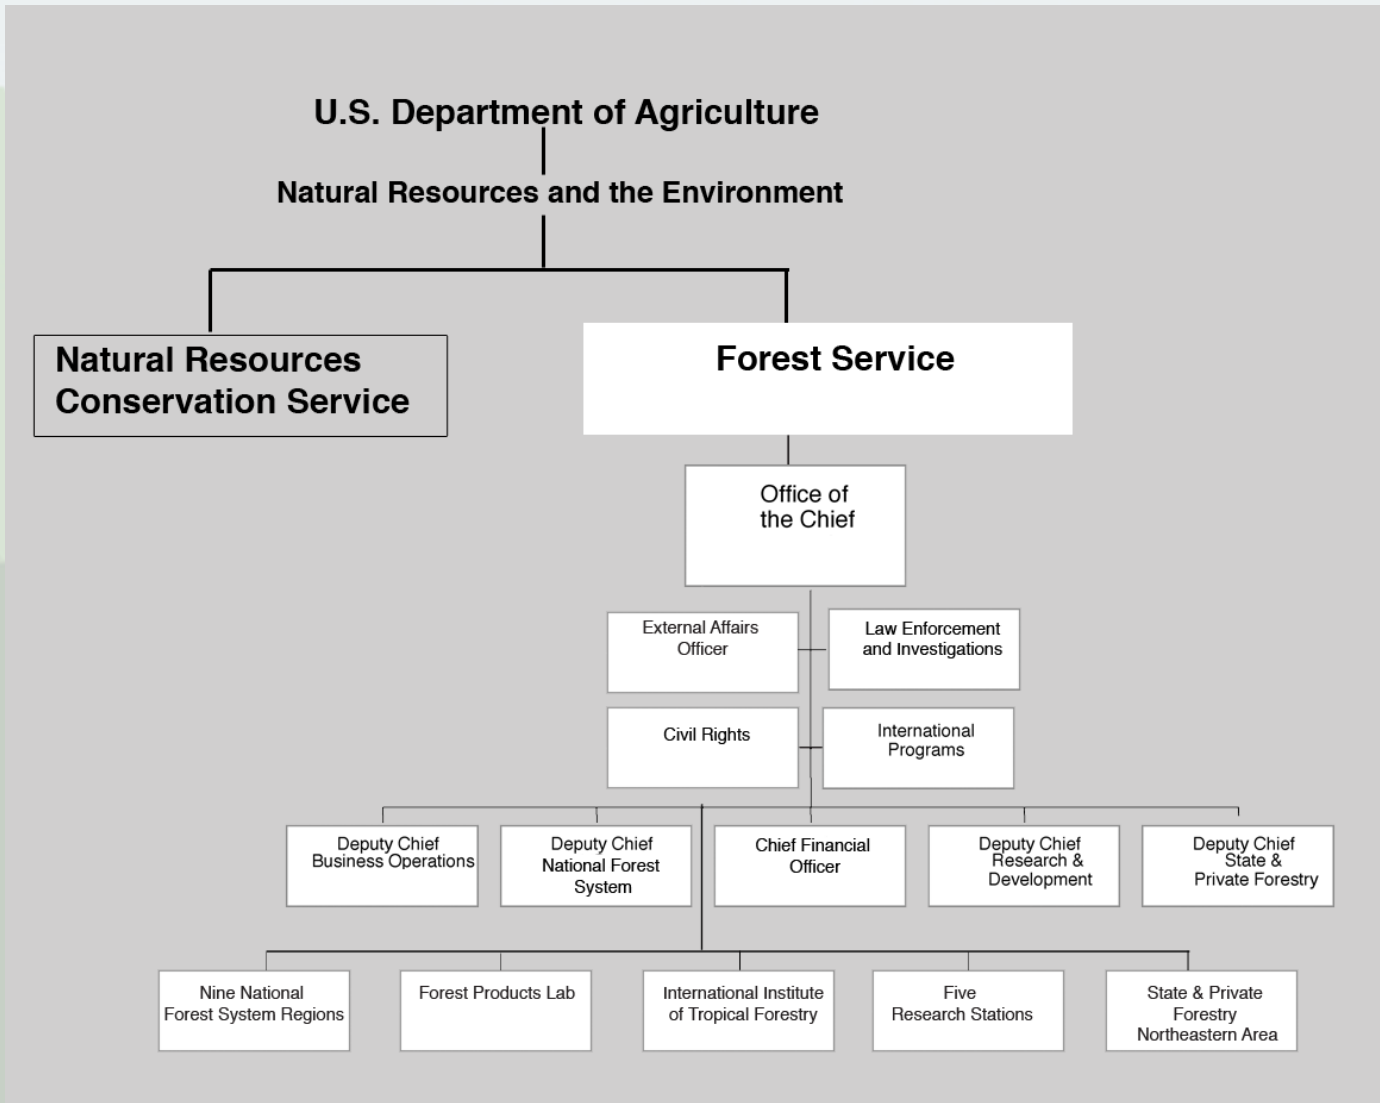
U.S. Department of Agriculture

Natural Resources and the Environment

Natural Resources Conservation Service

Forest Service

Office of the Chief

External Affairs Officer

Law Enforcement and Investigations

Civil Rights

International Programs

Deputy Chief Business Operations

Deputy Chief National Forest System

Chief Financial Officer

Deputy Chief Research & Development

Deputy Chief State & Private Forestry

Nine National Forest System Regions

Forest Products Lab

International Institute of Tropical Forestry

Five Research Stations

State & Private Forestry Northeastern Area